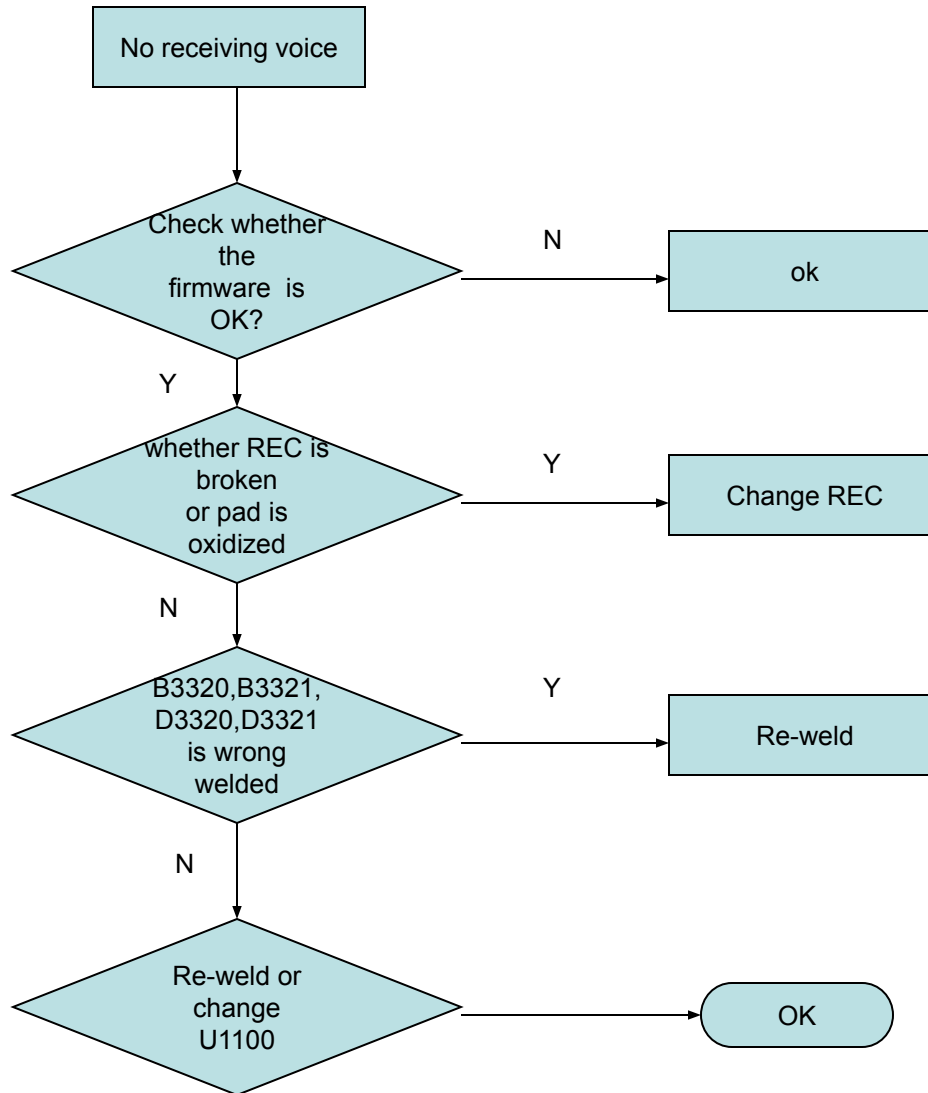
No receiving voice

Check whether the firmware is OK?

N

ok

Y

whether REC is broken or pad is oxidized

Y

Change REC

N

B3320,B3321, D3320,D3321 is wrong welded

Y

Re-weld

N

Re-weld or change U1100

OK